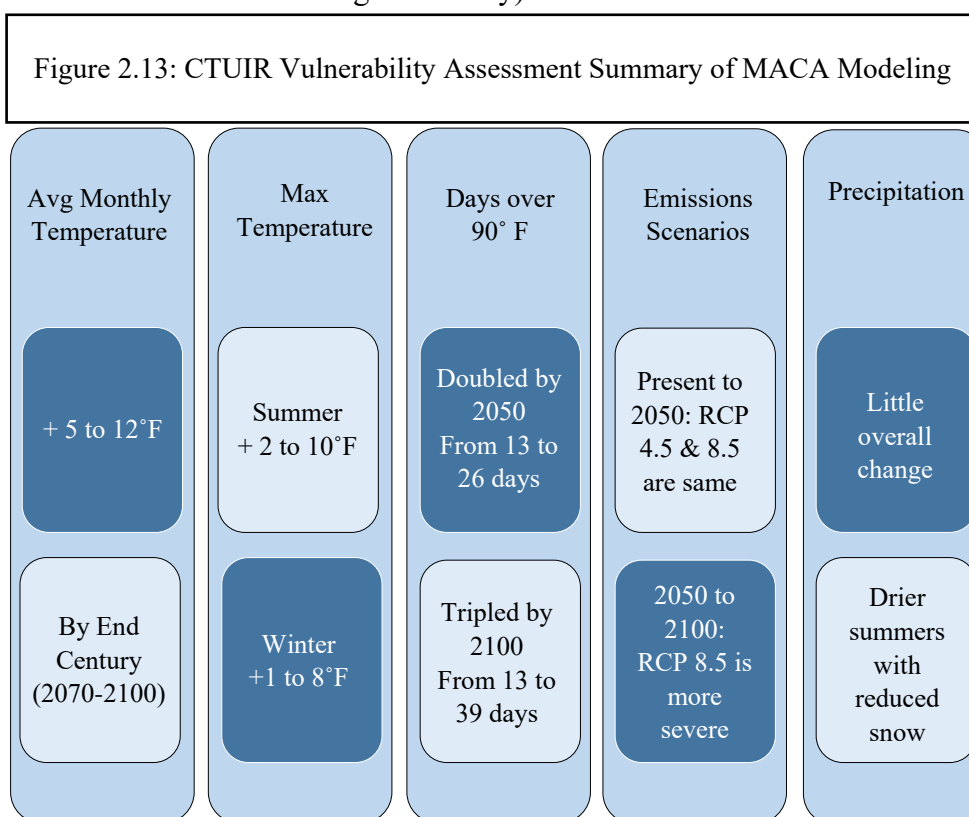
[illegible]

Figure 2.13: CTUIR Vulnerability Assessment Summary of MACA Modeling

Avg Monthly Temperature

+ 5 to 12˚F

By End Century (2070-2100)

Max Temperature

Summer + 2 to 10˚F

Winter +1 to 8˚F

Days over 90˚ F

Doubled by 2050 From 13 to 26 days

Tripled by 2100 From 13 to 39 days

Emissions Scenarios

Present to 2050: RCP 4.5 & 8.5 are same

2050 to 2100: RCP 8.5 is more severe

Precipitation

Little overall change

Drier summers with reduced snow